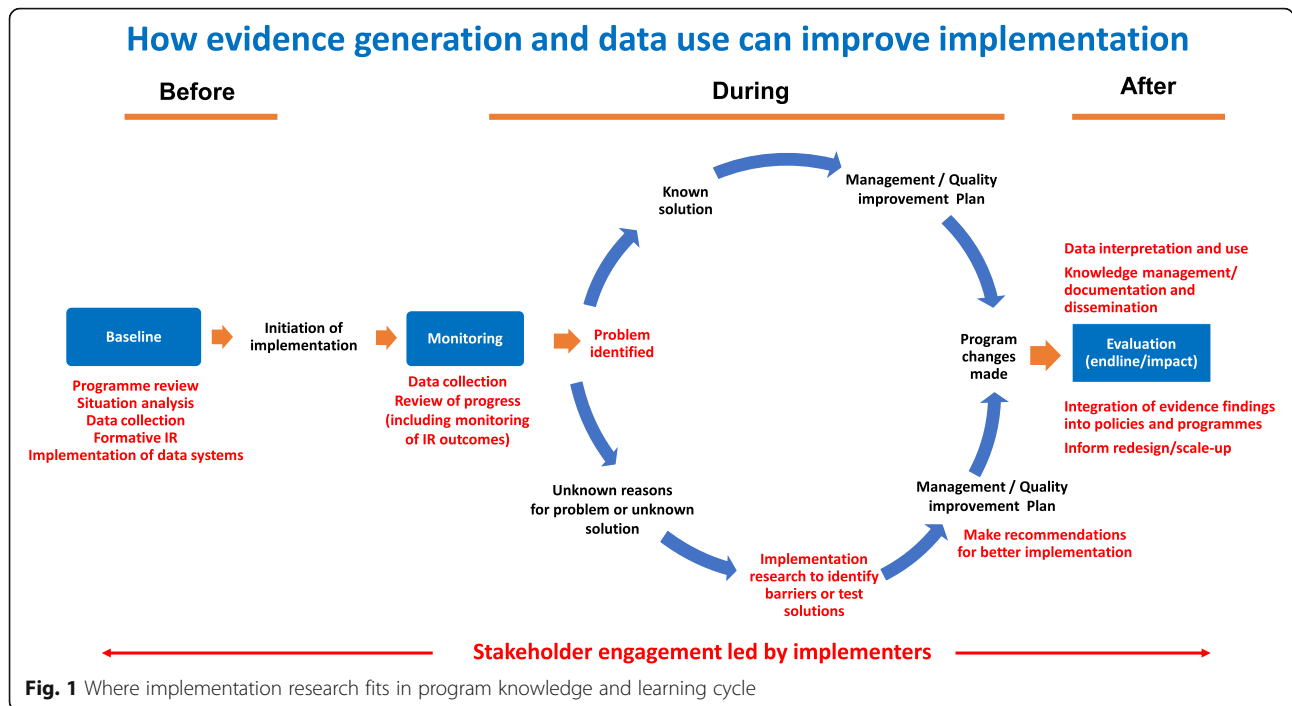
How evidence generation and data use can improve implementation

Before

During

After

Baseline

Programme review
Situation analysis
Data collection
Formative IR
Implementation of data systems

Initiation of implementation

Monitoring

Data collection
Review of progress (including monitoring of IR outcomes)

Problem identified

Known solution

Management / Quality improvement Plan

Unknown reasons for problem or unknown solution

Implementation research to identify barriers or test solutions

Management / Quality improvement Plan

Make recommendations for better implementation

Program changes made

Data interpretation and use
Knowledge management/ documentation and dissemination

Evaluation (endline/impact)

Integration of evidence findings into policies and programmes
Inform redesign/scale-up

Stakeholder engagement led by implementers

Fig. 1 Where implementation research fits in program knowledge and learning cycle